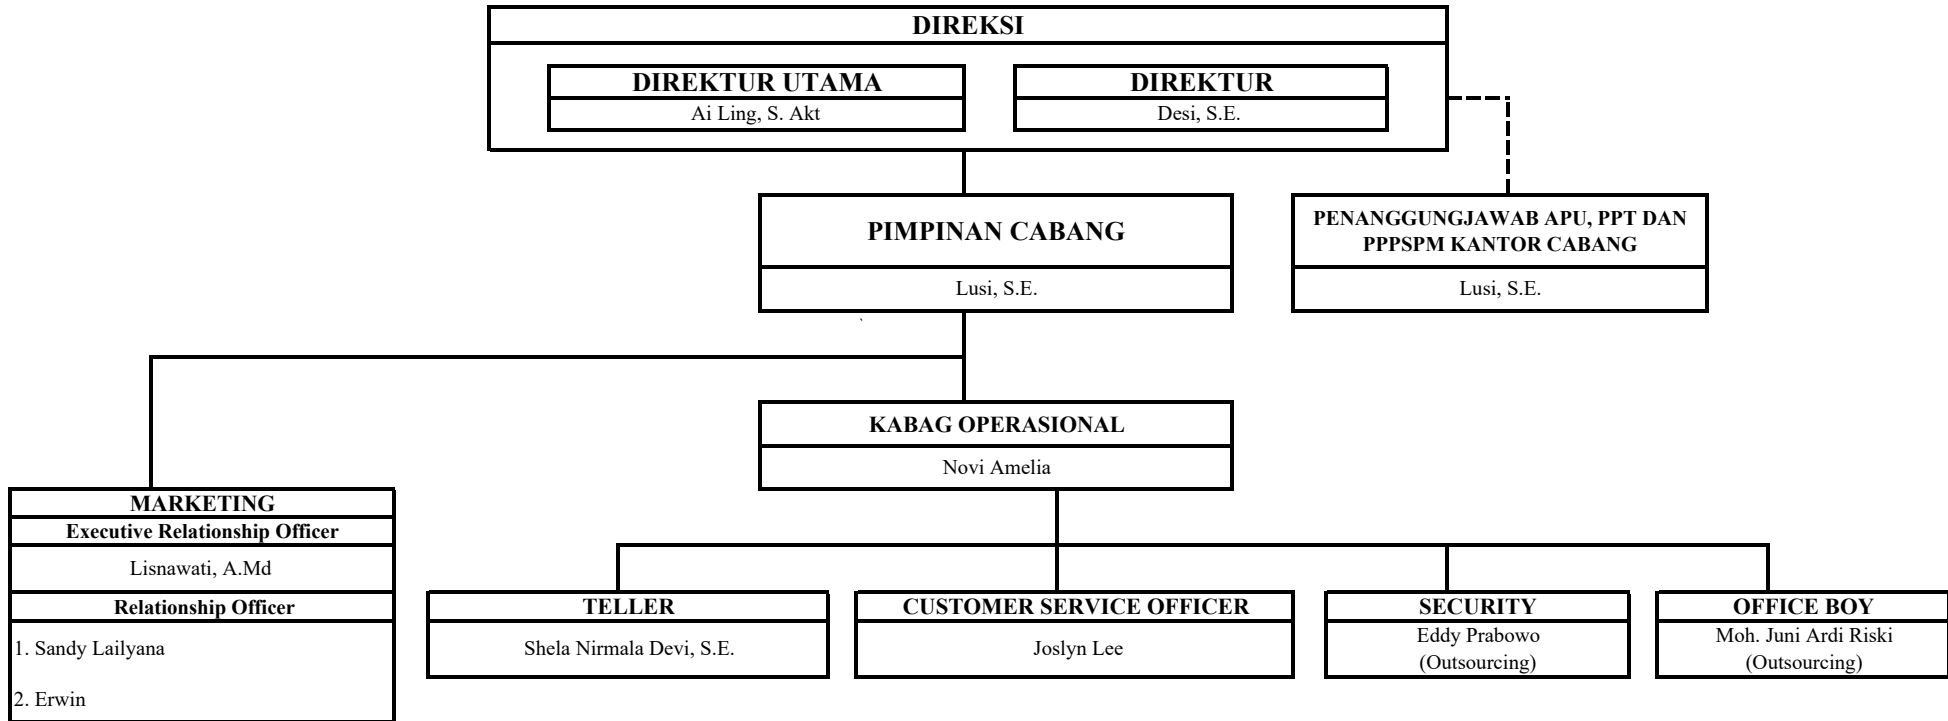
DIREKSI

DIREKTUR UTAMA
Ai Ling, S. Akt

DIREKTUR
Desi, S.E.

PIMPINAN CABANG
Lusi, S.E.

PENANGGUNGJAWAB APU, PPT DAN PPPSPM KANTOR CABANG
Lusi, S.E.

KABAG OPERASIONAL
Novi Amelia

MARKETING
Executive Relationship Officer
Lisnawati, A.Md
Relationship Officer
1. Sandy Lailyana
2. Erwin

TELLER
Shela Nirmala Devi, S.E.

CUSTOMER SERVICE OFFICER
Joslyn Lee

SECURITY
Eddy Prabowo
(Outsourcing)

OFFICE BOY
Moh. Juni Ardi Riski
(Outsourcing)